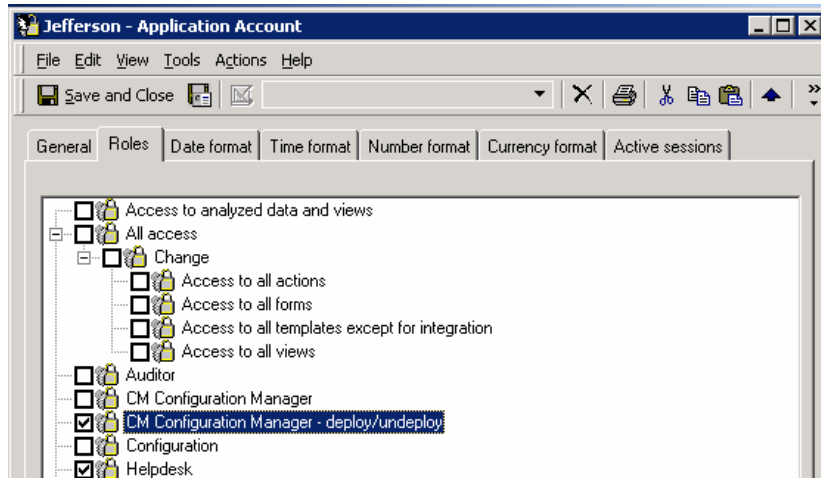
Jefferson - Application Account

File Edit View Tools Actions Help

Save and Close

General Roles Date format Time format Number format Currency format Active sessions

Access to analyzed data and views
All access
Change
Access to all actions
Access to all forms
Access to all templates except for integration
Access to all views
Auditor
CM Configuration Manager
CM Configuration Manager - deploy/undeploy
Configuration
Helpdesk